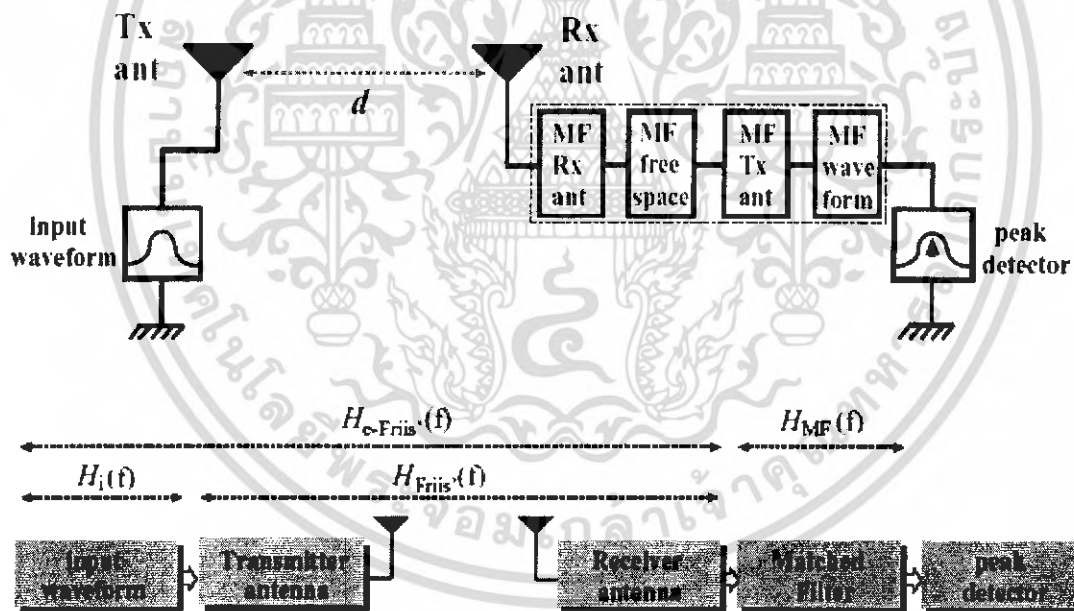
Tx ant

Rx ant

$d$

MF Rx ant

MF free space

MF Tx ant

MF wave form

Input waveform

peak detector

$H_{c\text{-Friis'}}(f)$

$H_{MF}(f)$

$H_{i}(f)$

$H_{Friis'}(f)$

Input waveform

Transmitter antenna

Receiver antenna

Matched Filter

peak detector